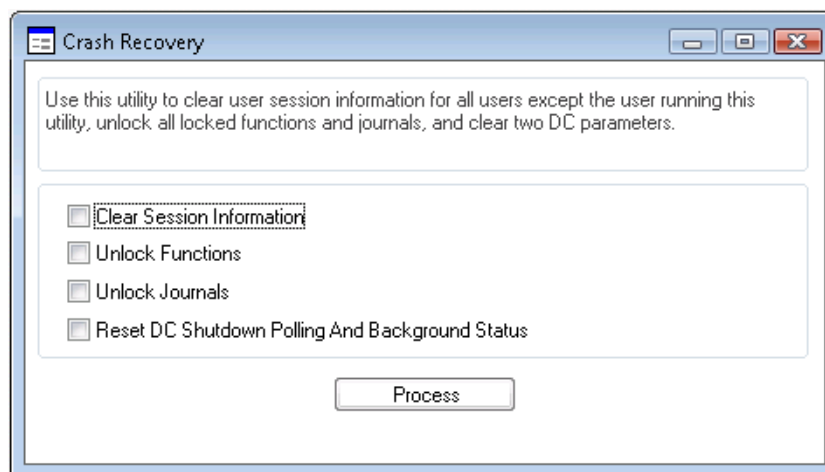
Crash Recovery

Use this utility to clear user session information for all users except the user running this utility, unlock all locked functions and journals, and clear two DC parameters.

Clear Session Information
Unlock Functions
Unlock Journals
Reset DC Shutdown Polling And Background Status

Process